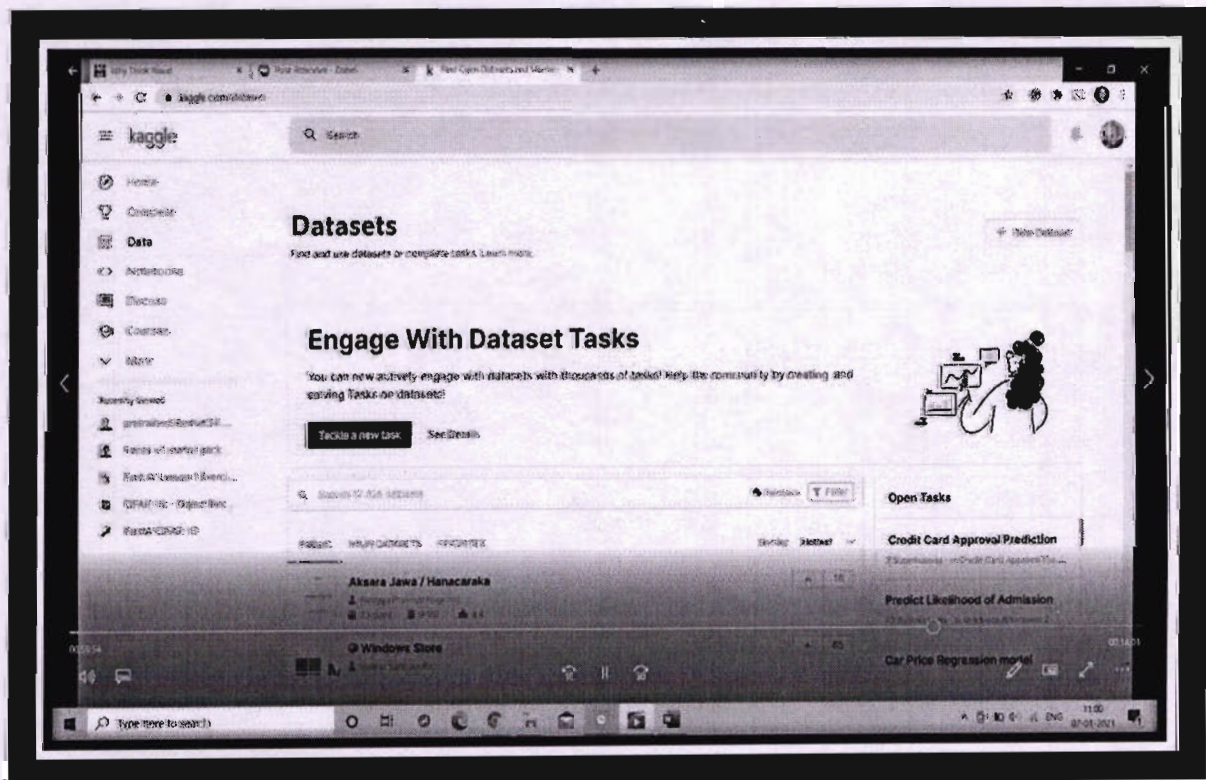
kaggle.com/datasets

kaggle

Search

Home
Compete
Data
Notebooks
Discuss
Courses
More

Recently Viewed

Datasets

Find and use datasets or complete tasks. Learn more.

+ New Dataset

Engage With Dataset Tasks

You can now actively engage with datasets with thousands of tasks! Help the community by creating and solving Tasks on datasets!

Tackle a new task

See Details

Search 50,454 datasets

Filter

Open Tasks

Credit Card Approval Prediction

Aksara Jawa / Hanacaraka

Predict Likelihood of Admission

Windows Store

Car Price Regression model

Type here to search

ENG